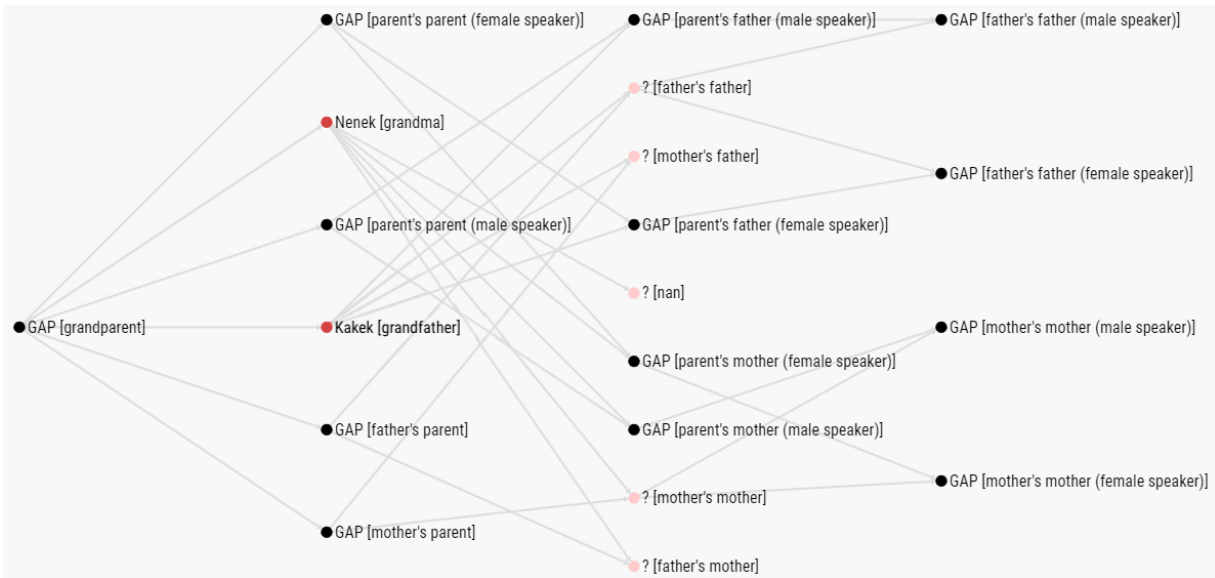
GAP [grandparent]

GAP [parent's parent (female speaker)]
Nenek [grandma]
GAP [parent's parent (male speaker)]
Kakek [grandfather]
GAP [father's parent]
GAP [mother's parent]

GAP [parent's father (male speaker)]
? [father's father]
? [mother's father]
GAP [parent's father (female speaker)]
? [nan]
GAP [parent's mother (female speaker)]
GAP [parent's mother (male speaker)]
? [mother's mother]
? [father's mother]

GAP [father's father (male speaker)]
GAP [father's father (female speaker)]
GAP [mother's mother (male speaker)]
GAP [mother's mother (female speaker)]